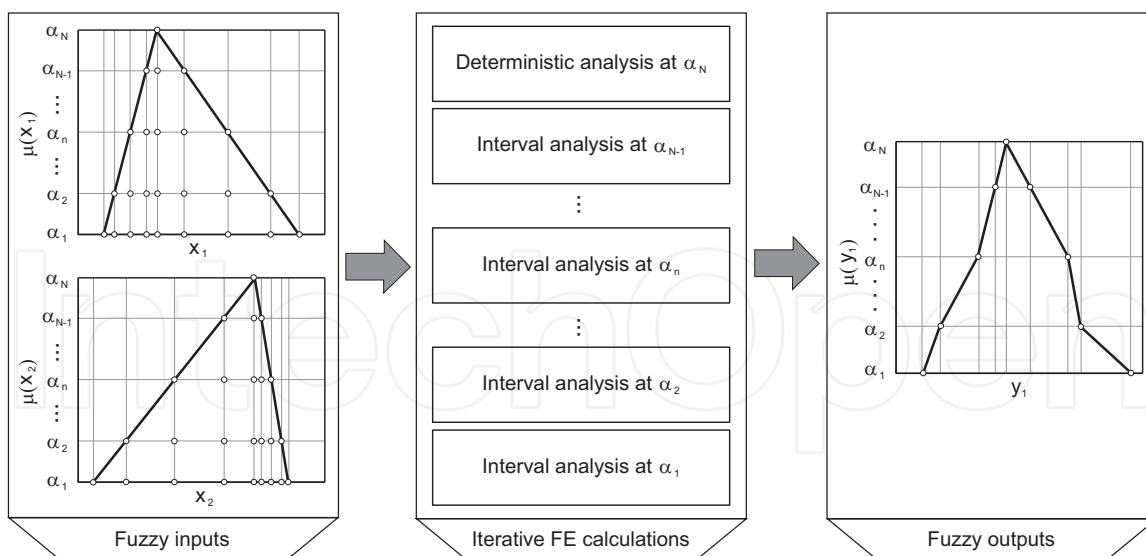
$\alpha_N$
$\alpha_{N-1}$
⋮
$\alpha_n$
⋮
$\alpha_2$
$\alpha_1$
$\mu(x_1)$
$x_1$

$\alpha_N$
$\alpha_{N-1}$
⋮
$\alpha_n$
⋮
$\alpha_2$
$\alpha_1$
$\mu(x_2)$
$x_2$

Fuzzy inputs

Deterministic analysis at $\alpha_N$

Interval analysis at $\alpha_{N-1}$

⋮

Interval analysis at $\alpha_n$

⋮

Interval analysis at $\alpha_2$

Interval analysis at $\alpha_1$

Iterative FE calculations

$\alpha_N$
$\alpha_{N-1}$
⋮
$\alpha_n$
⋮
$\alpha_2$
$\alpha_1$
$\mu(y_1)$
$y_1$

Fuzzy outputs